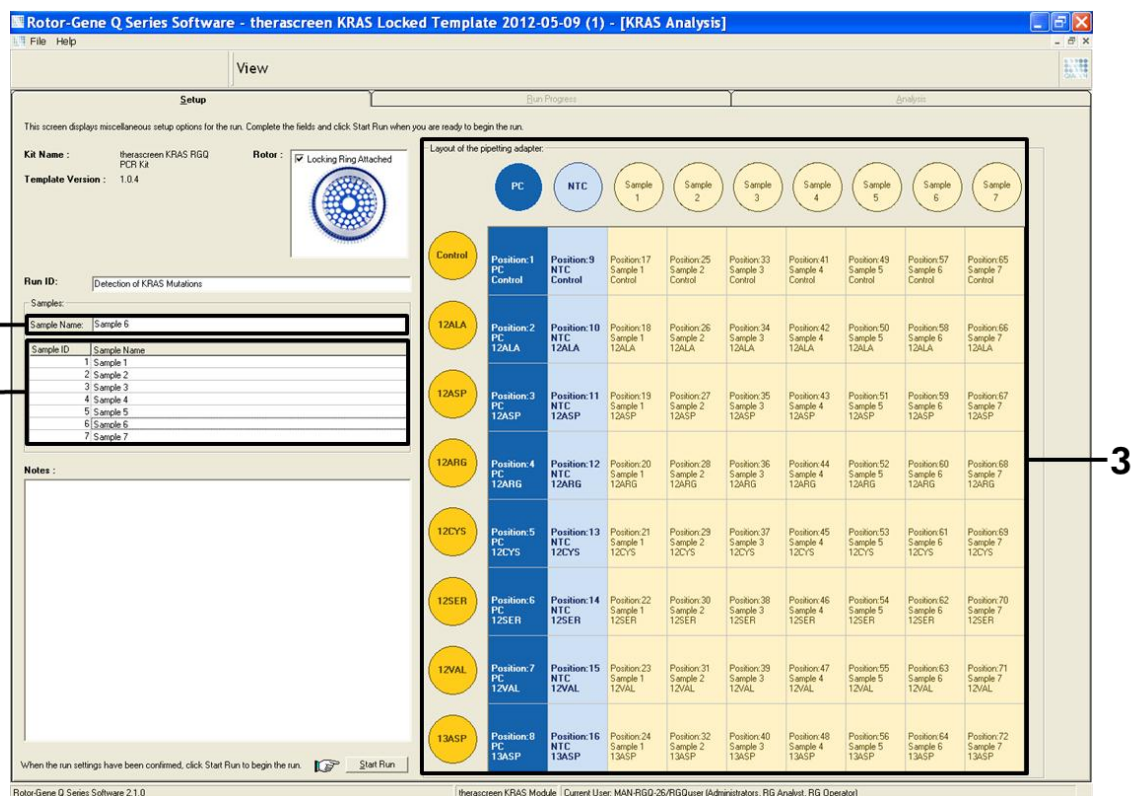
Rotor-Gene Q Series Software - therascreen KRAS Locked Template 2012-05-09 (1) - [KRAS Analysis]

File Help

View

Setup | Run Progress | Analysis

This screen displays miscellaneous setup options for the run. Complete the fields and click Start Run when you are ready to begin the run.

Kit Name : therascreen KRAS RGQ PCR Kit

Rotor : Locking Ring Attached

Template Version : 1.0.4

Run ID: Detection of KRAS Mutations

Samples:

Sample Name: Sample 6

| Sample ID | Sample Name |
|---|---|
| 1 | Sample 1 |
| 2 | Sample 2 |
| 3 | Sample 3 |
| 4 | Sample 4 |
| 5 | Sample 5 |
| 6 | Sample 6 |
| 7 | Sample 7 |

Notes :

When the run settings have been confirmed, click Start Run to begin the run. Start Run

Layout of the pipetting adapter:

| | PC | NTC | Sample 1 | Sample 2 | Sample 3 | Sample 4 | Sample 5 | Sample 6 | Sample 7 |
|---|---|---|---|---|---|---|---|---|---|
| Control | Position:1 PC Control | Position:9 NTC Control | Position:17 Sample 1 Control | Position:25 Sample 2 Control | Position:33 Sample 3 Control | Position:41 Sample 4 Control | Position:49 Sample 5 Control | Position:57 Sample 6 Control | Position:65 Sample 7 Control |
| 12ALA | Position:2 PC 12ALA | Position:10 NTC 12ALA | Position:18 Sample 1 12ALA | Position:26 Sample 2 12ALA | Position:34 Sample 3 12ALA | Position:42 Sample 4 12ALA | Position:50 Sample 5 12ALA | Position:58 Sample 6 12ALA | Position:66 Sample 7 12ALA |
| 12ASP | Position:3 PC 12ASP | Position:11 NTC 12ASP | Position:19 Sample 1 12ASP | Position:27 Sample 2 12ASP | Position:35 Sample 3 12ASP | Position:43 Sample 4 12ASP | Position:51 Sample 5 12ASP | Position:59 Sample 6 12ASP | Position:67 Sample 7 12ASP |
| 12ARG | Position:4 PC 12ARG | Position:12 NTC 12ARG | Position:20 Sample 1 12ARG | Position:28 Sample 2 12ARG | Position:36 Sample 3 12ARG | Position:44 Sample 4 12ARG | Position:52 Sample 5 12ARG | Position:60 Sample 6 12ARG | Position:68 Sample 7 12ARG |
| 12CYS | Position:5 PC 12CYS | Position:13 NTC 12CYS | Position:21 Sample 1 12CYS | Position:29 Sample 2 12CYS | Position:37 Sample 3 12CYS | Position:45 Sample 4 12CYS | Position:53 Sample 5 12CYS | Position:61 Sample 6 12CYS | Position:69 Sample 7 12CYS |
| 12SER | Position:6 PC 12SER | Position:14 NTC 12SER | Position:22 Sample 1 12SER | Position:30 Sample 2 12SER | Position:38 Sample 3 12SER | Position:46 Sample 4 12SER | Position:54 Sample 5 12SER | Position:62 Sample 6 12SER | Position:70 Sample 7 12SER |
| 12VAL | Position:7 PC 12VAL | Position:15 NTC 12VAL | Position:23 Sample 1 12VAL | Position:31 Sample 2 12VAL | Position:39 Sample 3 12VAL | Position:47 Sample 4 12VAL | Position:55 Sample 5 12VAL | Position:63 Sample 6 12VAL | Position:71 Sample 7 12VAL |
| 13ASP | Position:8 PC 13ASP | Position:16 NTC 13ASP | Position:24 Sample 1 13ASP | Position:32 Sample 2 13ASP | Position:40 Sample 3 13ASP | Position:48 Sample 4 13ASP | Position:56 Sample 5 13ASP | Position:64 Sample 6 13ASP | Position:72 Sample 7 13ASP |

3

Rotor-Gene Q Series Software 2.1.0 | therascreen KRAS Module | Current User: MAN-RGQ-26/RGQuser (Administrators, RG Analyst, RG Operator)